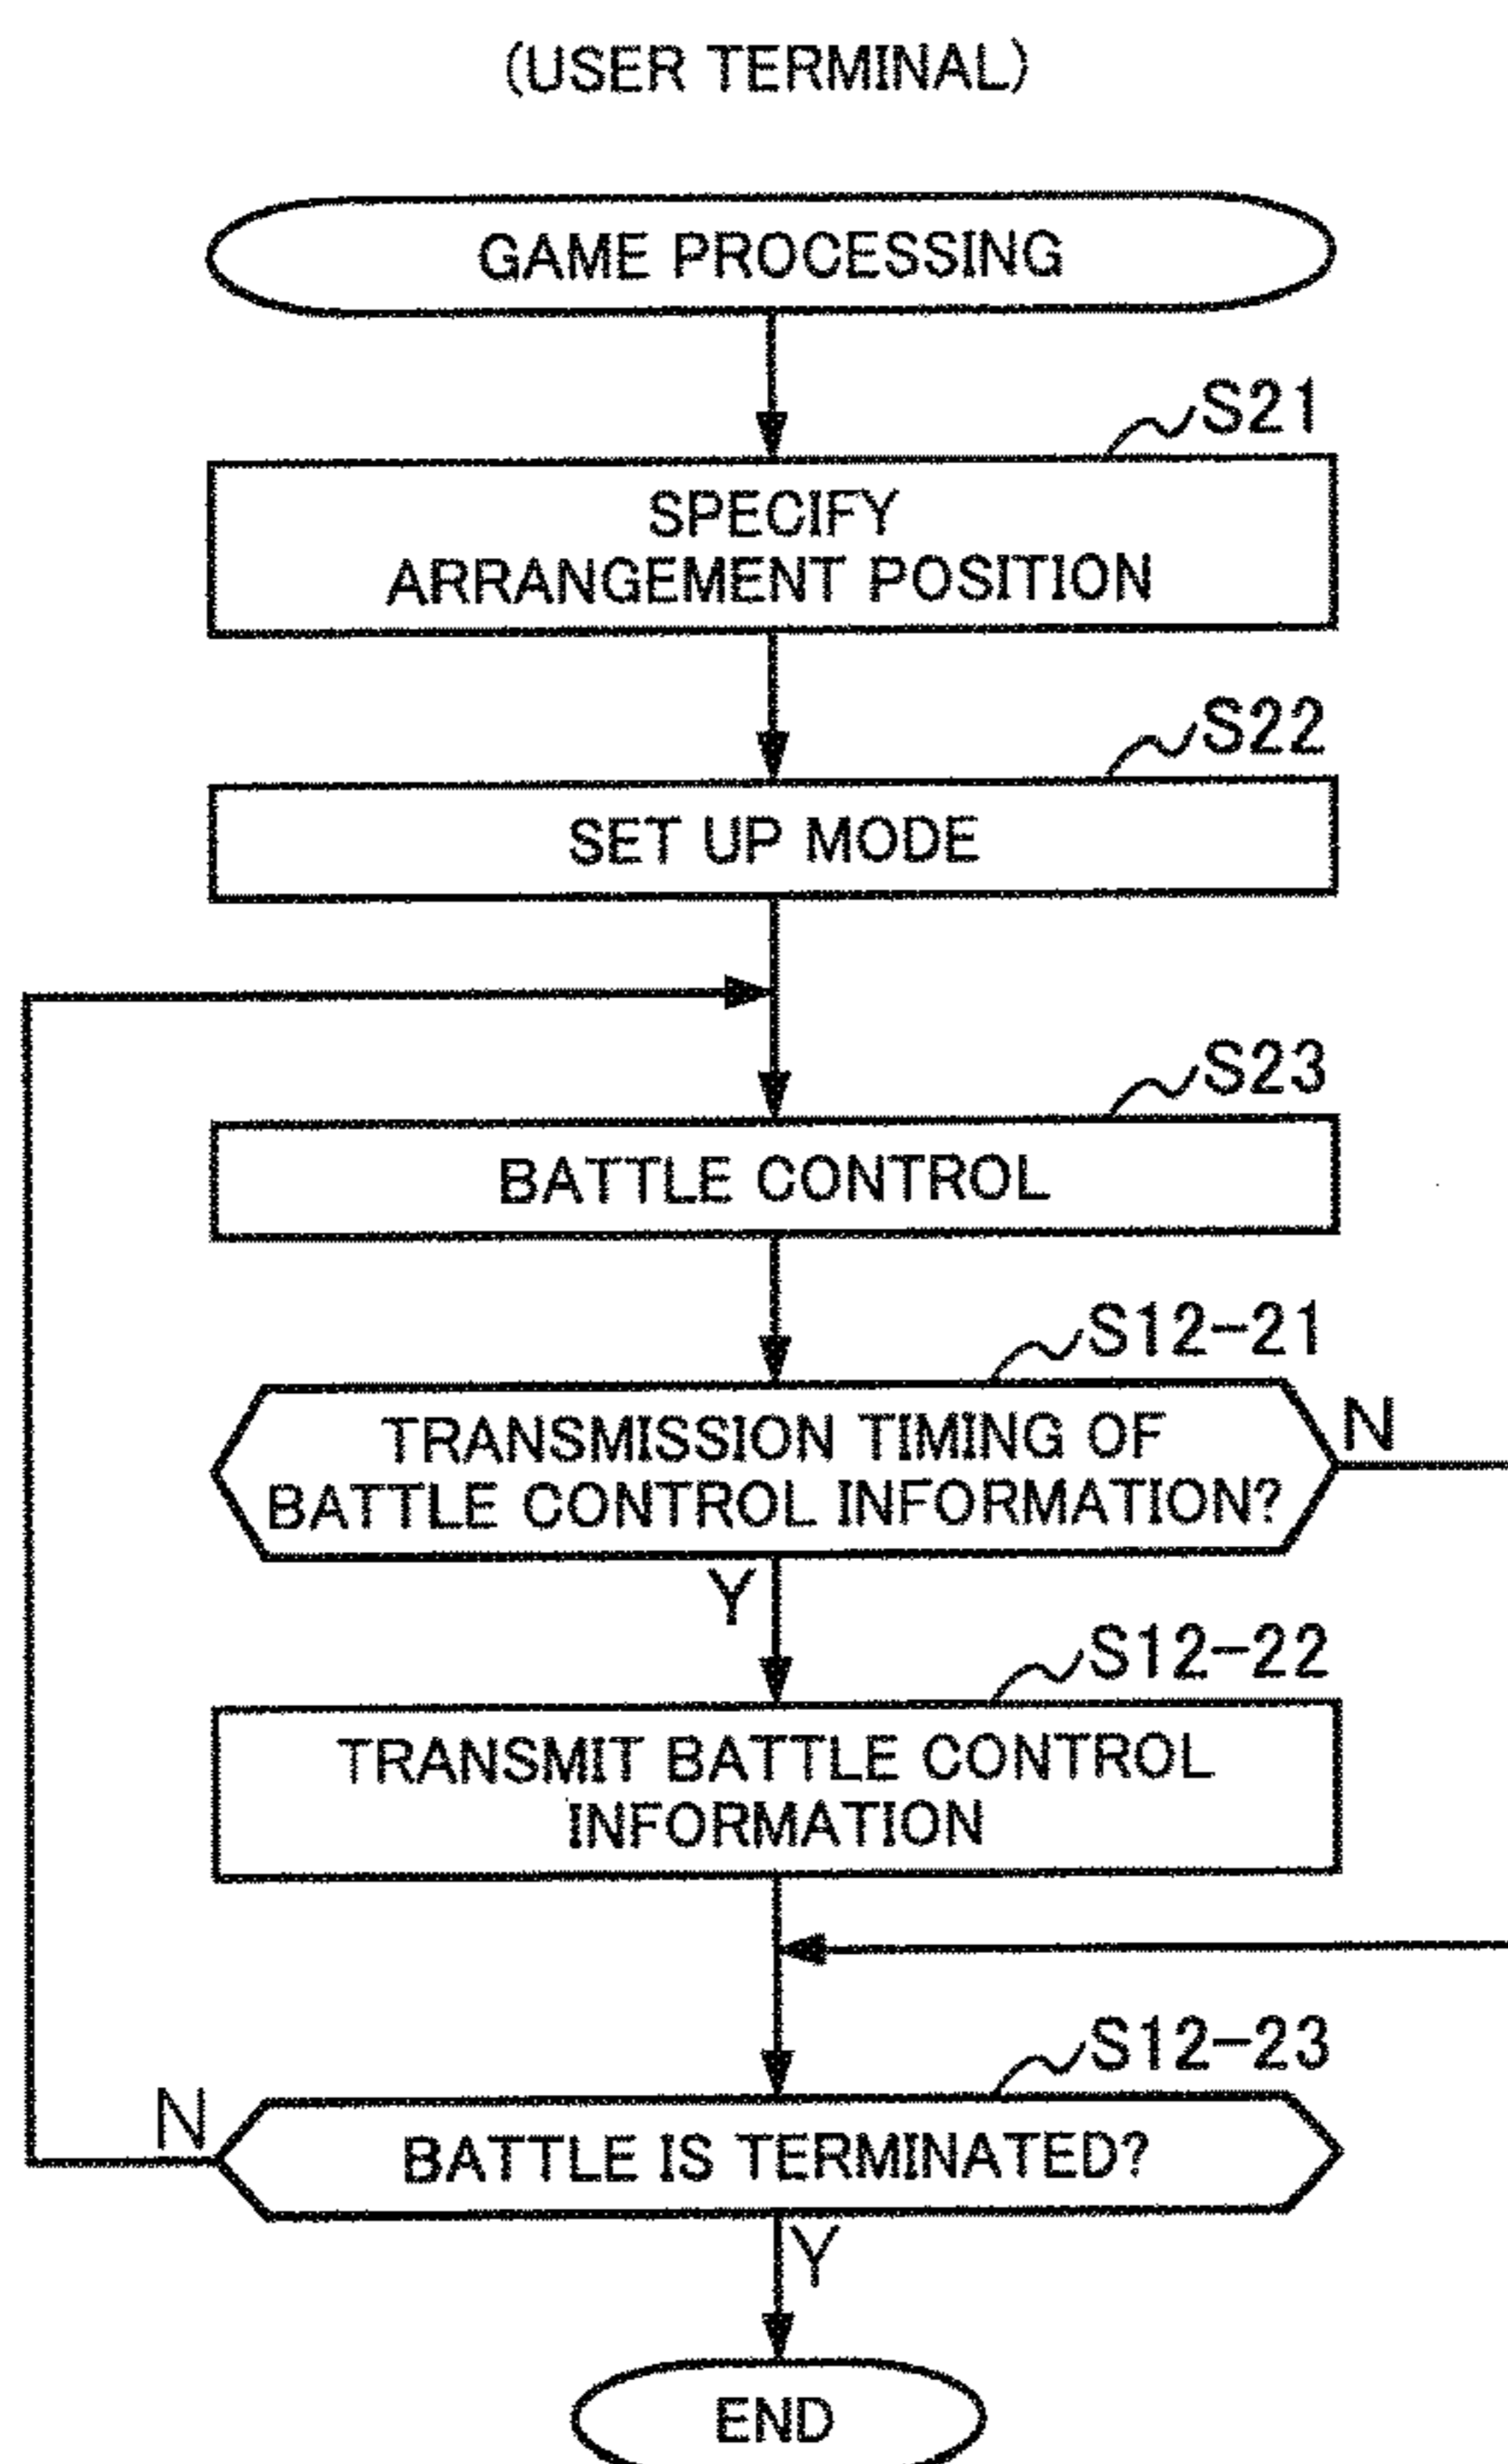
(USER TERMINAL)

GAME PROCESSING

S21

SPECIFY ARRANGEMENT POSITION

S22

SET UP MODE

S23

BATTLE CONTROL

S12-21

TRANSMISSION TIMING OF BATTLE CONTROL INFORMATION?

N

Y

S12-22

TRANSMIT BATTLE CONTROL INFORMATION

S12-23

N

BATTLE IS TERMINATED?

Y

END